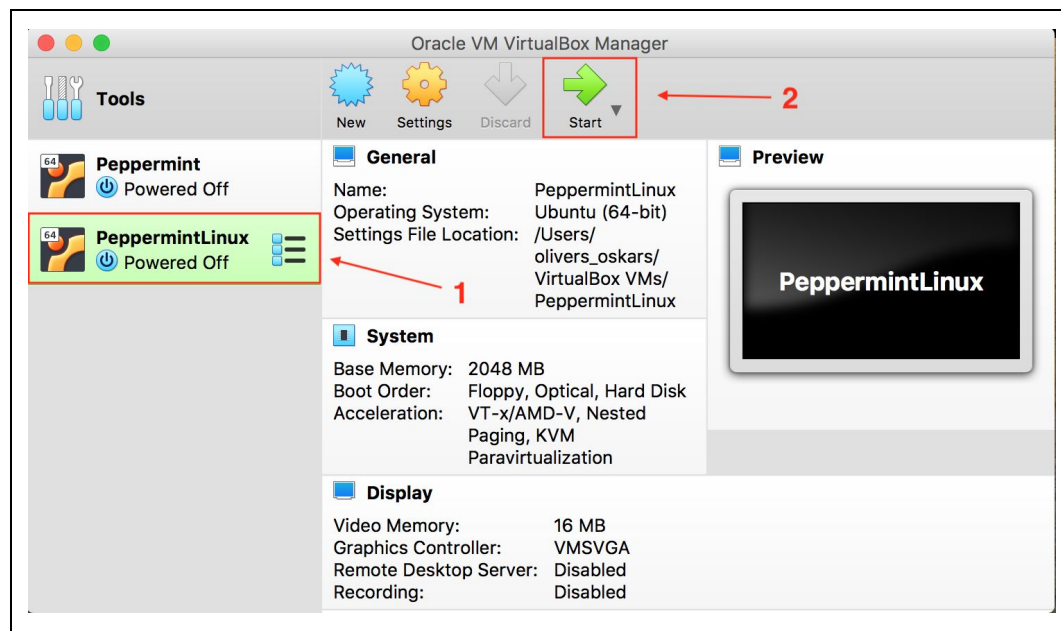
Oracle VM VirtualBox Manager

Tools

New Settings Discard Start

2

64 Peppermint
Powered Off

64 PeppermintLinux
Powered Off

1

General

| | |
|---|---|
| Name: | PeppermintLinux |
| Operating System: | Ubuntu (64-bit) |
| Settings File Location: | /Users/olivers_oskars/VirtualBox VMs/PeppermintLinux |

Preview

PeppermintLinux

System

| | |
|---|---|
| Base Memory: | 2048 MB |
| Boot Order: | Floppy, Optical, Hard Disk |
| Acceleration: | VT-x/AMD-V, Nested Paging, KVM Paravirtualization |

Display

| | |
|---|---|
| Video Memory: | 16 MB |
| Graphics Controller: | VMSVGA |
| Remote Desktop Server: | Disabled |
| Recording: | Disabled |